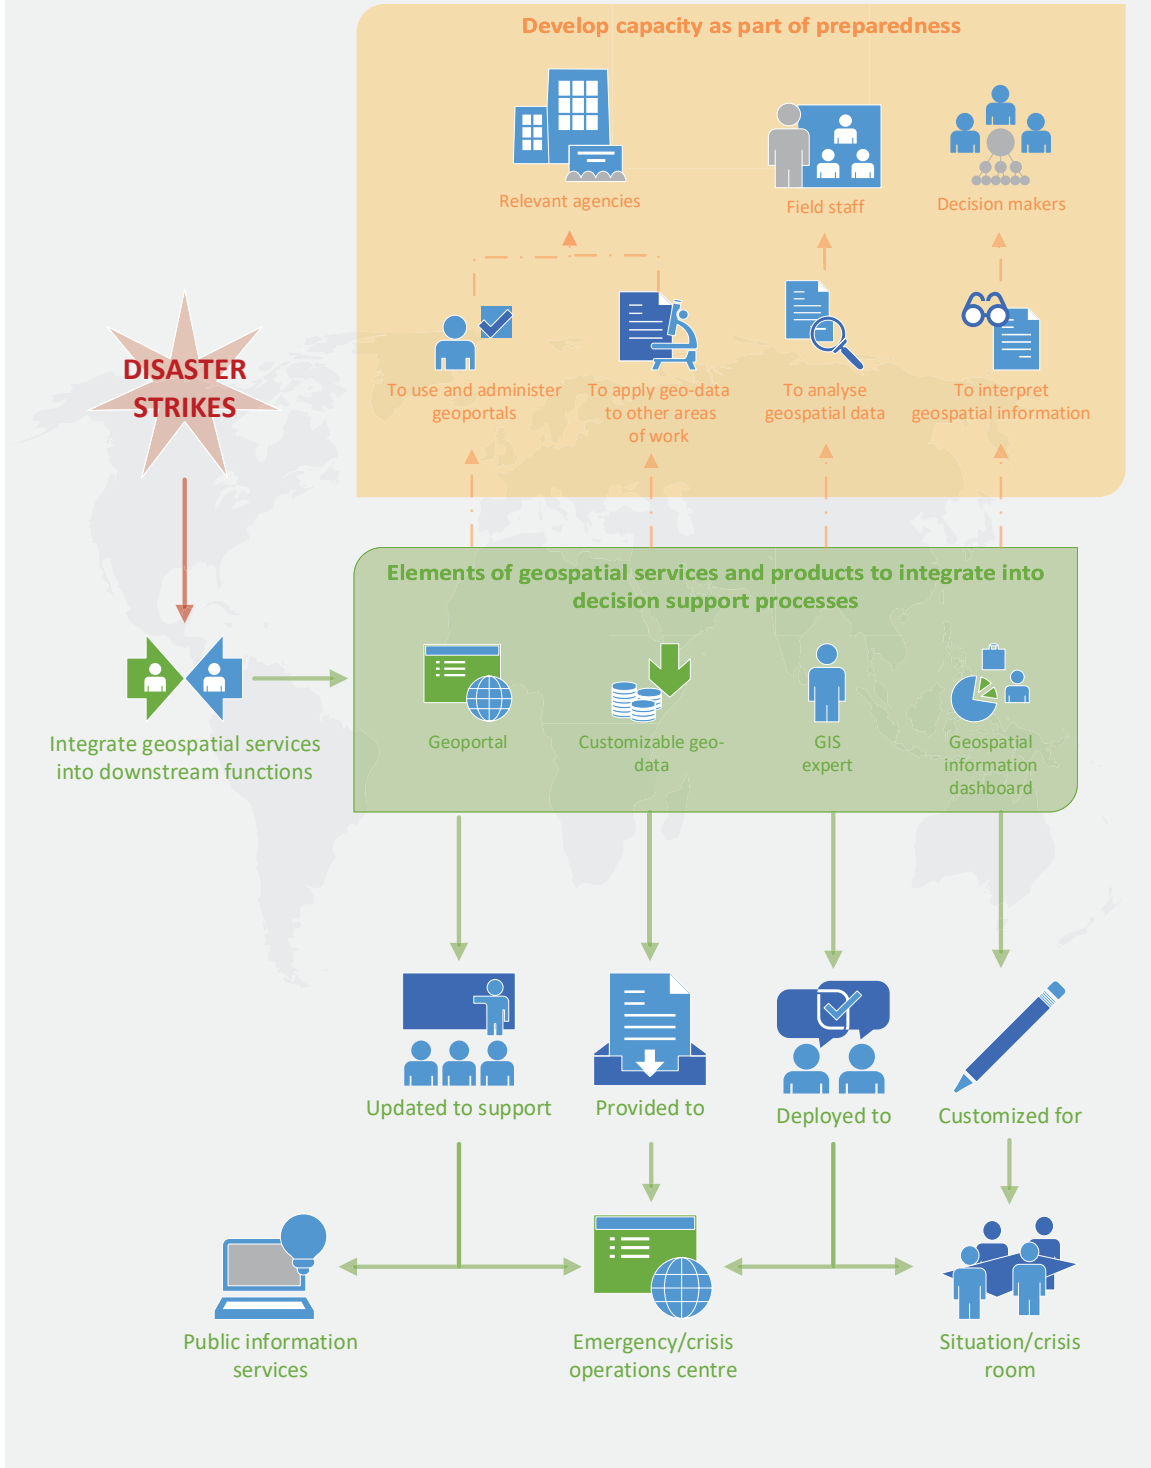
Develop capacity as part of preparedness

Relevant agencies

Field staff

Decision makers

To use and administer geoportals

To apply geo-data to other areas of work

To analyse geospatial data

To interpret geospatial information

DISASTER STRIKES

Elements of geospatial services and products to integrate into decision support processes

Integrate geospatial services into downstream functions

Geoportal

Customizable geo-data

GIS expert

Geospatial information dashboard

Updated to support

Provided to

Deployed to

Customized for

Public information services

Emergency/crisis operations centre

Situation/crisis room